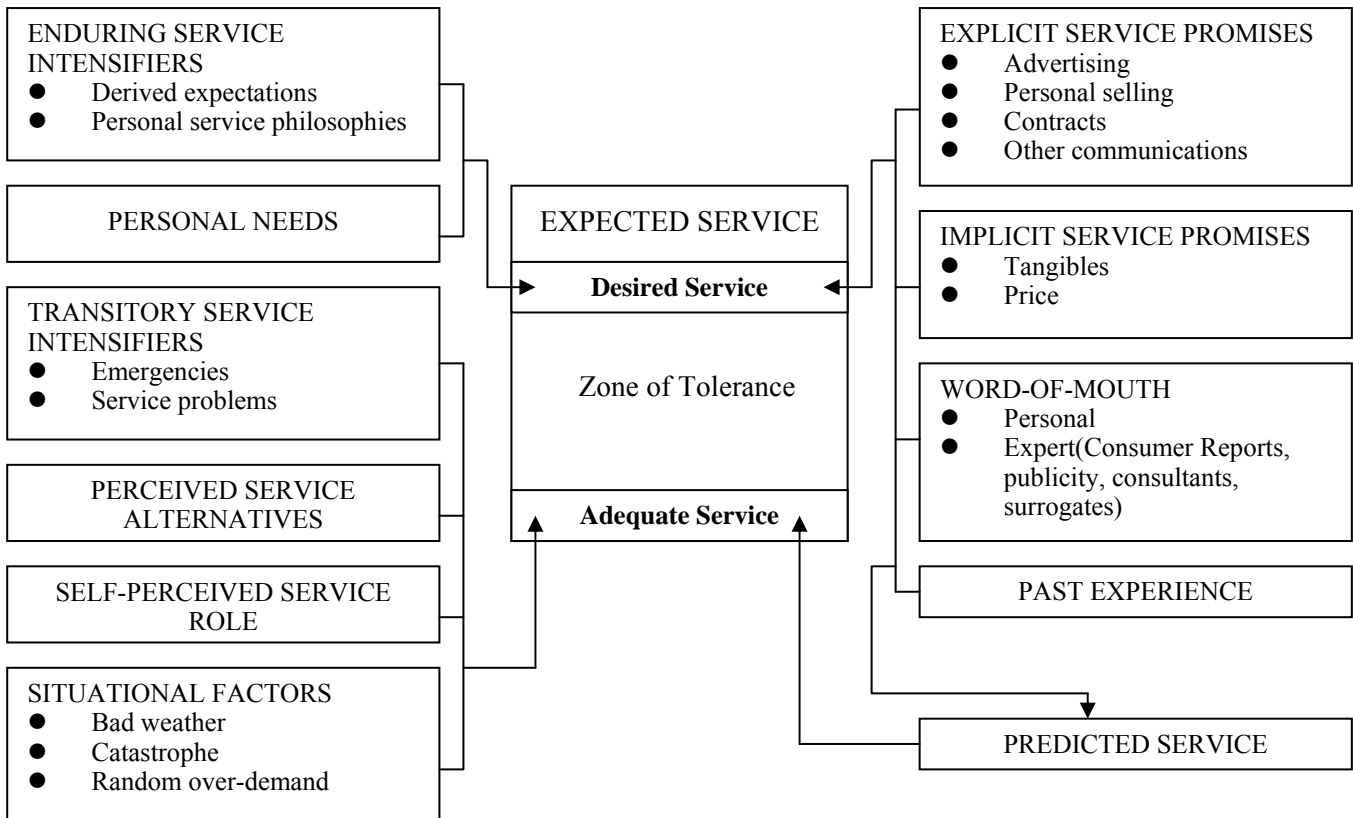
ENDURING SERVICE INTENSIFIERS
- Derived expectations
- Personal service philosophies

PERSONAL NEEDS

TRANSITORY SERVICE INTENSIFIERS
- Emergencies
- Service problems

PERCEIVED SERVICE ALTERNATIVES

SELF-PERCEIVED SERVICE ROLE

SITUATIONAL FACTORS
- Bad weather
- Catastrophe
- Random over-demand

EXPECTED SERVICE

**Desired Service**

Zone of Tolerance

**Adequate Service**

EXPLICIT SERVICE PROMISES
- Advertising
- Personal selling
- Contracts
- Other communications

IMPLICIT SERVICE PROMISES
- Tangibles
- Price

WORD-OF-MOUTH
- Personal
- Expert(Consumer Reports, publicity, consultants, surrogates)

PAST EXPERIENCE

PREDICTED SERVICE